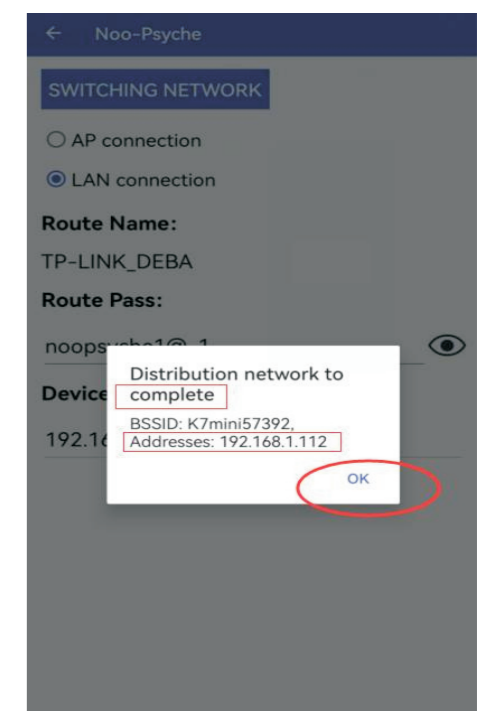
← Noo-Psyche

SWITCHING NETWORK

AP connection

LAN connection

Route Name:

TP-LINK_DEBA

Route Pass:

noopsyche1@_1

Device

192.16

Distribution network to complete

BSSID: K7mini57392,
Addresses: 192.168.1.112

OK